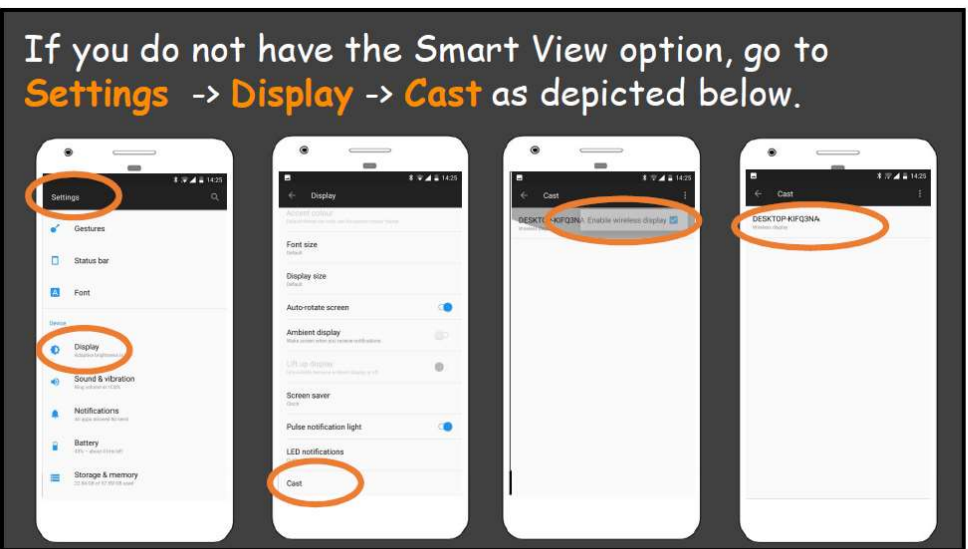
If you do not have the Smart View option, go to Settings -> Display -> Cast as depicted below.

14:25
Settings
Gestures
Status bar
Font
Device
Display
Sound & vibration
Notifications
Battery
Storage & memory

14:25
Display
Accent colour
Font size
Default
Display size
Default
Auto-rotate screen
Ambient display
Lift up display
Screen saver
Pulse notification light
LED notifications
Cast

14:25
Cast
DESKTOP-KIFQ3NA
Enable wireless display

14:25
Cast
DESKTOP-KIFQ3NA
Wireless display